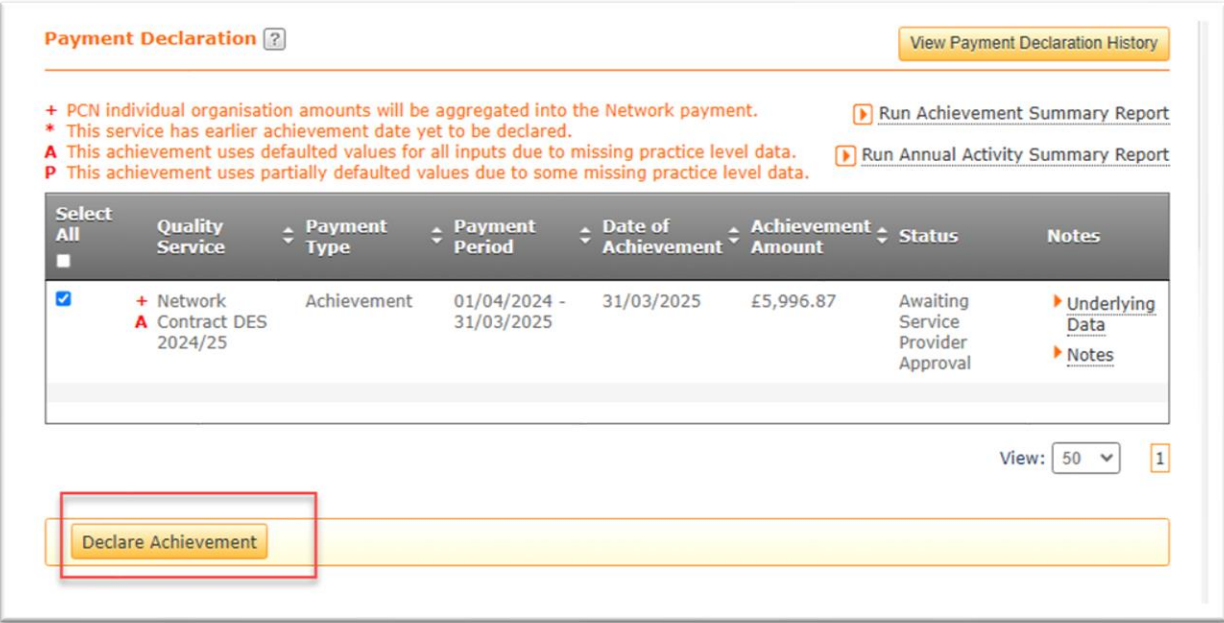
Payment Declaration ?

View Payment Declaration History

+ PCN individual organisation amounts will be aggregated into the Network payment.
* This service has earlier achievement date yet to be declared.
A This achievement uses defaulted values for all inputs due to missing practice level data.
P This achievement uses partially defaulted values due to some missing practice level data.

Run Achievement Summary Report

Run Annual Activity Summary Report

| Select All | Quality Service | Payment Type | Payment Period | Date of Achievement | Achievement Amount | Status | Notes |
|---|---|---|---|---|---|---|---|
| ☑ | + A Network Contract DES 2024/25 | Achievement | 01/04/2024 - 31/03/2025 | 31/03/2025 | £5,996.87 | Awaiting Service Provider Approval | Underlying Data Notes |

View: 50 1

Declare Achievement